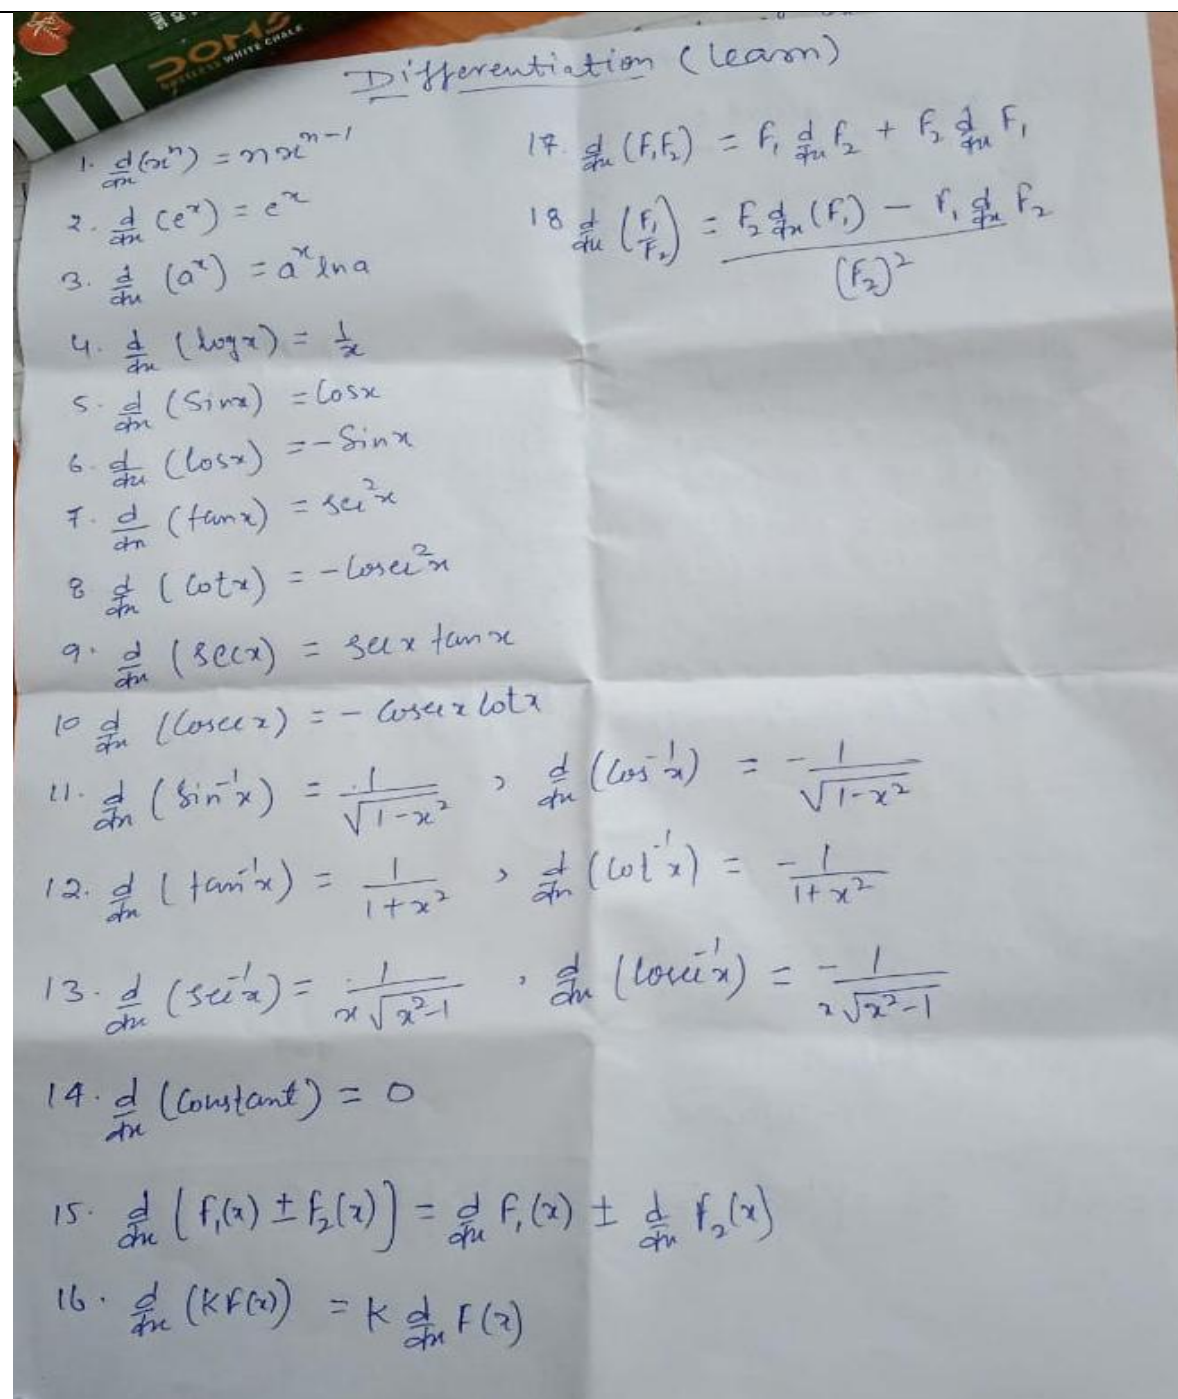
DOMS WHITE CHALK

Differentiation (Learn)

1. $\frac{d}{dx}(x^n) = nx^{n-1}$

2. $\frac{d}{dx}(e^x) = e^x$

3. $\frac{d}{dx}(a^x) = a^x \ln a$

4. $\frac{d}{dx}(\log x) = \frac{1}{x}$

5. $\frac{d}{dx}(\text{Sin}x) = \text{Cos}x$

6. $\frac{d}{dx}(\text{Cos}x) = -\text{Sin}x$

7. $\frac{d}{dx}(\tan x) = \sec^2 x$

8. $\frac{d}{dx}(\cot x) = -\text{Cosec}^2 x$

9. $\frac{d}{dx}(\sec x) = \sec x \tan x$

10. $\frac{d}{dx}(\text{Cosec}\,x) = -\text{Cosec}\,x \cot x$

11. $\frac{d}{dx}(\sin^{-1}x) = \frac{1}{\sqrt{1-x^2}}$, $\frac{d}{dx}(\cos^{-1}x) = -\frac{1}{\sqrt{1-x^2}}$

12. $\frac{d}{dx}(\tan^{-1}x) = \frac{1}{1+x^2}$, $\frac{d}{dx}(\cot^{-1}x) = \frac{-1}{1+x^2}$

13. $\frac{d}{dx}(\sec^{-1}x) = \frac{1}{x\sqrt{x^2-1}}$, $\frac{d}{dx}(\text{cosec}^{-1}x) = \frac{-1}{x\sqrt{x^2-1}}$

14. $\frac{d}{dx}(\text{Constant}) = 0$

15. $\frac{d}{dx}\left(f_1(x) \pm f_2(x)\right) = \frac{d}{dx}f_1(x) \pm \frac{d}{dx}f_2(x)$

16. $\frac{d}{dx}(kF(x)) = k\frac{d}{dx}F(x)$

17. $\frac{d}{dx}(F_1F_2) = F_1\frac{d}{dx}F_2 + F_2\frac{d}{dx}F_1$

18. $\frac{d}{dx}\left(\frac{F_1}{F_2}\right) = \frac{F_2\frac{d}{dx}(F_1) - F_1\frac{d}{dx}F_2}{(F_2)^2}$